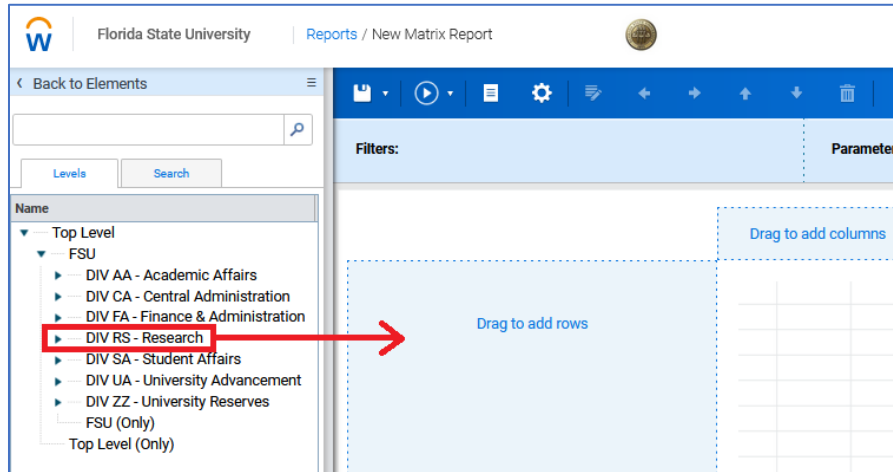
Florida State University

Reports / New Matrix Report

‹ Back to Elements

Levels | Search

Name

Top Level
FSU
DIV AA - Academic Affairs
DIV CA - Central Administration
DIV FA - Finance & Administration
DIV RS - Research
DIV SA - Student Affairs
DIV UA - University Advancement
DIV ZZ - University Reserves
FSU (Only)
Top Level (Only)

Filters:

Paramete

Drag to add columns

Drag to add rows